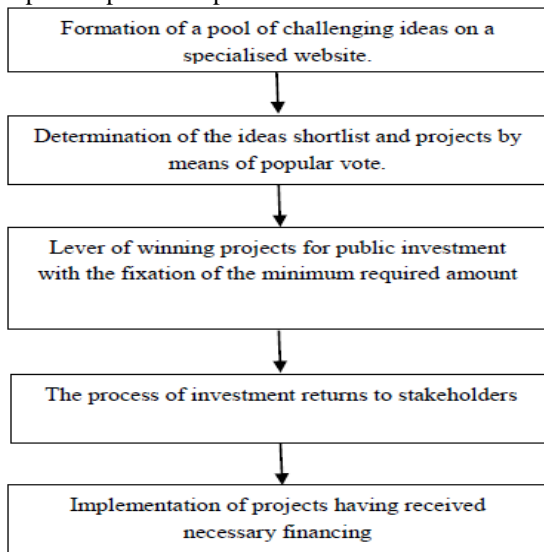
Formation of a pool of challenging ideas on a specialised website.

Determination of the ideas shortlist and projects by means of popular vote.

Lever of winning projects for public investment with the fixation of the minimum required amount

The process of investment returns to stakeholders

Implementation of projects having received necessary financing